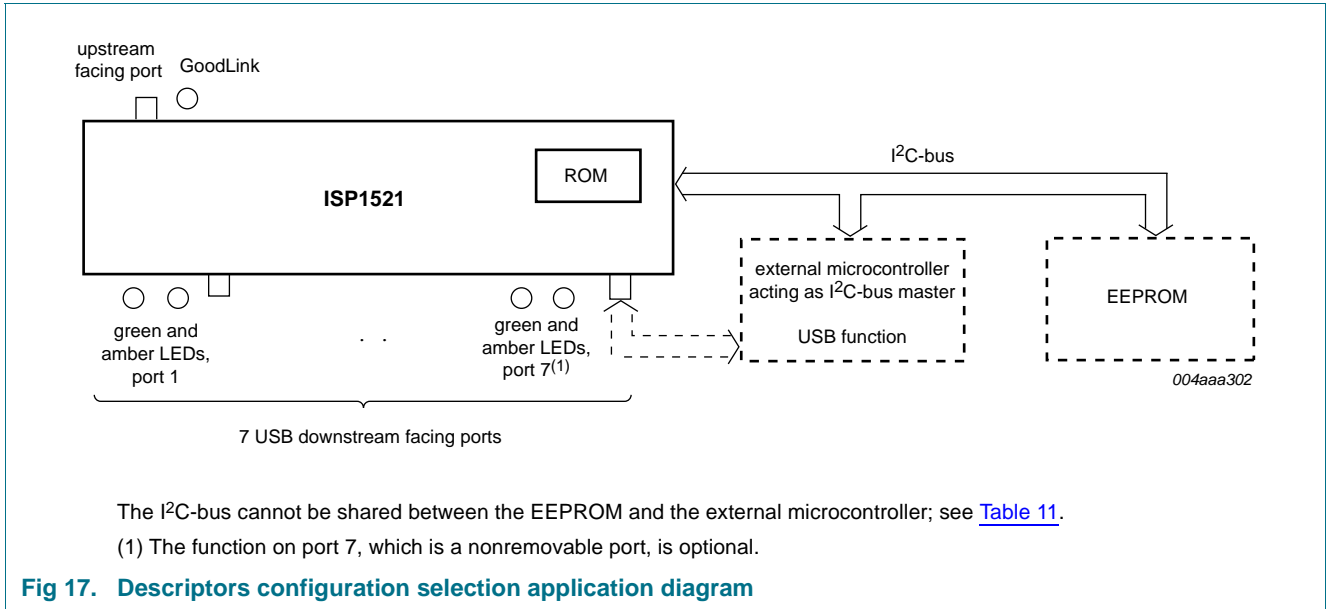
upstream facing port

GoodLink

ISP1521

ROM

$I^2C$-bus

external microcontroller acting as $I^2C$-bus master

USB function

EEPROM

green and amber LEDs, port 1

. .

green and amber LEDs, port 7$^{(1)}$

004aaa302

7 USB downstream facing ports

The $I^2C$-bus cannot be shared between the EEPROM and the external microcontroller; see Table 11.

(1) The function on port 7, which is a nonremovable port, is optional.

Fig 17. Descriptors configuration selection application diagram